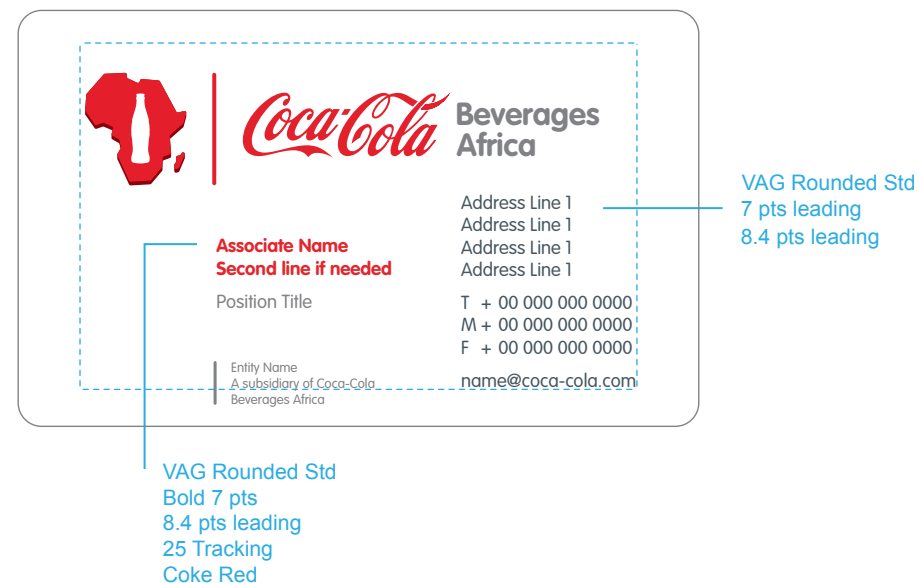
Coca-Cola Beverages Africa

Address Line 1
Address Line 1
Address Line 1
Address Line 1

VAG Rounded Std
7 pts leading
8.4 pts leading

Associate Name
Second line if needed

Position Title

T + 00 000 000 0000
M + 00 000 000 0000
F + 00 000 000 0000

Entity Name
A subsidiary of Coca-Cola Beverages Africa

name@coca-cola.com

VAG Rounded Std
Bold 7 pts
8.4 pts leading
25 Tracking
Coke Red